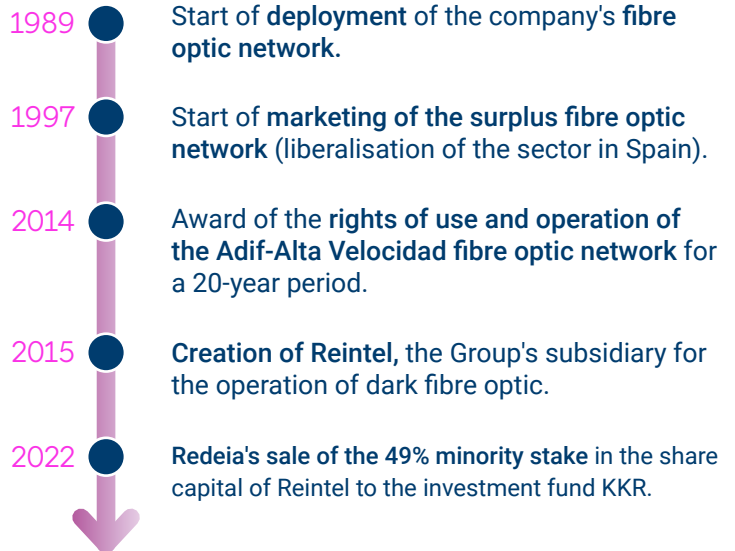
1989 Start of deployment of the company's fibre optic network.

1997 Start of marketing of the surplus fibre optic network (liberalisation of the sector in Spain).

2014 Award of the rights of use and operation of the Adif-Alta Velocidad fibre optic network for a 20-year period.

2015 Creation of Reintel, the Group's subsidiary for the operation of dark fibre optic.

2022 Redeia's sale of the 49% minority stake in the share capital of Reintel to the investment fund KKR.